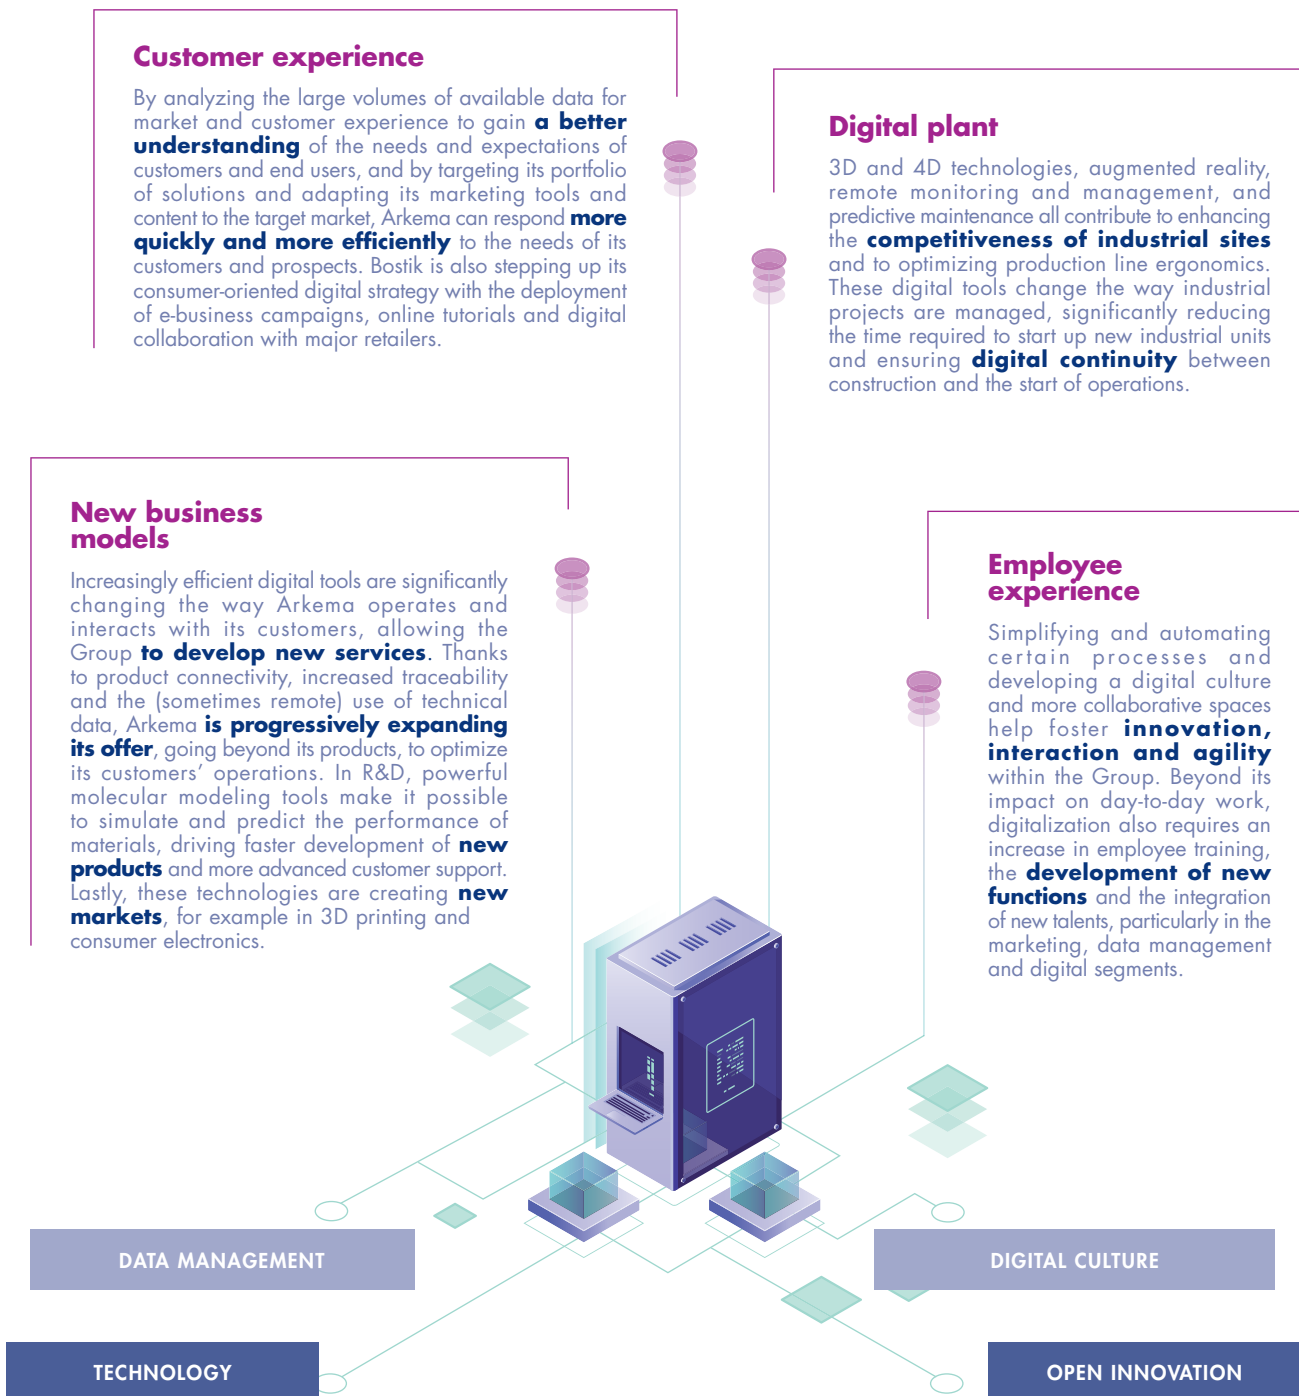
Customer experience

By analyzing the large volumes of available data for market and customer experience to gain **a better understanding** of the needs and expectations of customers and end users, and by targeting its portfolio of solutions and adapting its marketing tools and content to the target market, Arkema can respond **more quickly and more efficiently** to the needs of its customers and prospects. Bostik is also stepping up its consumer-oriented digital strategy with the deployment of e-business campaigns, online tutorials and digital collaboration with major retailers.

Digital plant

3D and 4D technologies, augmented reality, remote monitoring and management, and predictive maintenance all contribute to enhancing the **competitiveness of industrial sites** and to optimizing production line ergonomics. These digital tools change the way industrial projects are managed, significantly reducing the time required to start up new industrial units and ensuring **digital continuity** between construction and the start of operations.

New business models

Increasingly efficient digital tools are significantly changing the way Arkema operates and interacts with its customers, allowing the Group **to develop new services**. Thanks to product connectivity, increased traceability and the (sometimes remote) use of technical data, Arkema **is progressively expanding its offer**, going beyond its products, to optimize its customers' operations. In R&D, powerful molecular modeling tools make it possible to simulate and predict the performance of materials, driving faster development of **new products** and more advanced customer support. Lastly, these technologies are creating **new markets**, for example in 3D printing and consumer electronics.

Employee experience

Simplifying and automating certain processes and developing a digital culture and more collaborative spaces help foster **innovation, interaction and agility** within the Group. Beyond its impact on day-to-day work, digitalization also requires an increase in employee training, the **development of new functions** and the integration of new talents, particularly in the marketing, data management and digital segments.

DATA MANAGEMENT

DIGITAL CULTURE

TECHNOLOGY

OPEN INNOVATION